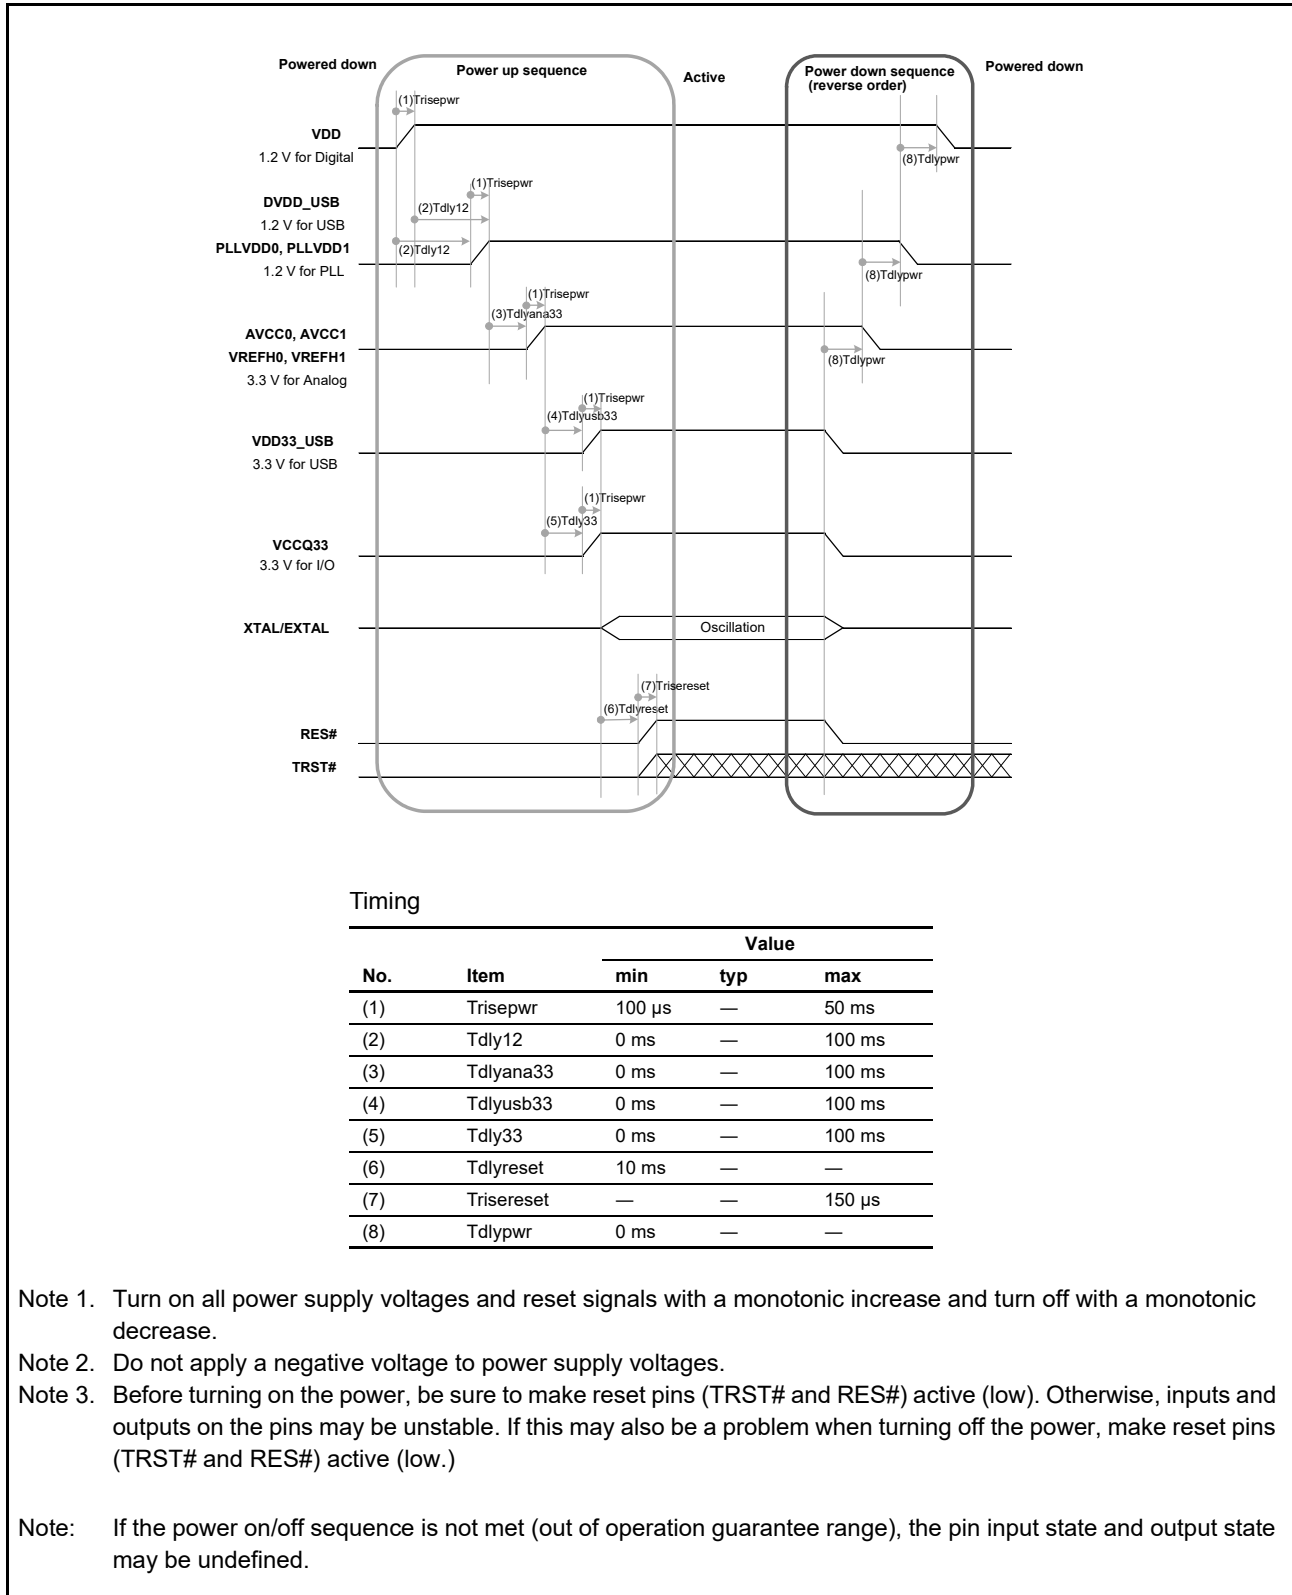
Powered down

Power up sequence

Active

Power down sequence (reverse order)

Powered down

(1)Trisepwr

VDD
1.2 V for Digital

(8)Tdlypwr

(1)Trisepwr

DVDD_USB
1.2 V for USB

(2)Tdly12

PLLVDD0, PLLVDD1
1.2 V for PLL

(2)Tdly12

(8)Tdlypwr

(1)Trisepwr

(3)Tdlyana33

AVCC0, AVCC1
VREFH0, VREFH1
3.3 V for Analog

(8)Tdlypwr

(1)Trisepwr

(4)Tdlyusb33

VDD33_USB
3.3 V for USB

(1)Trisepwr

(5)Tdly33

VCCQ33
3.3 V for I/O

XTAL/EXTAL

Oscillation

(7)Trisereset

(6)Tdlyreset

RES#

TRST#

Timing

| No. | Item | Value min | Value typ | Value max |
|---|---|---|---|---|
| (1) | Trisepwr | 100 µs | — | 50 ms |
| (2) | Tdly12 | 0 ms | — | 100 ms |
| (3) | Tdlyana33 | 0 ms | — | 100 ms |
| (4) | Tdlyusb33 | 0 ms | — | 100 ms |
| (5) | Tdly33 | 0 ms | — | 100 ms |
| (6) | Tdlyreset | 10 ms | — | — |
| (7) | Trisereset | — | — | 150 µs |
| (8) | Tdlypwr | 0 ms | — | — |

Note 1. Turn on all power supply voltages and reset signals with a monotonic increase and turn off with a monotonic decrease.
Note 2. Do not apply a negative voltage to power supply voltages.
Note 3. Before turning on the power, be sure to make reset pins (TRST# and RES#) active (low). Otherwise, inputs and outputs on the pins may be unstable. If this may also be a problem when turning off the power, make reset pins (TRST# and RES#) active (low.)

Note: If the power on/off sequence is not met (out of operation guarantee range), the pin input state and output state may be undefined.